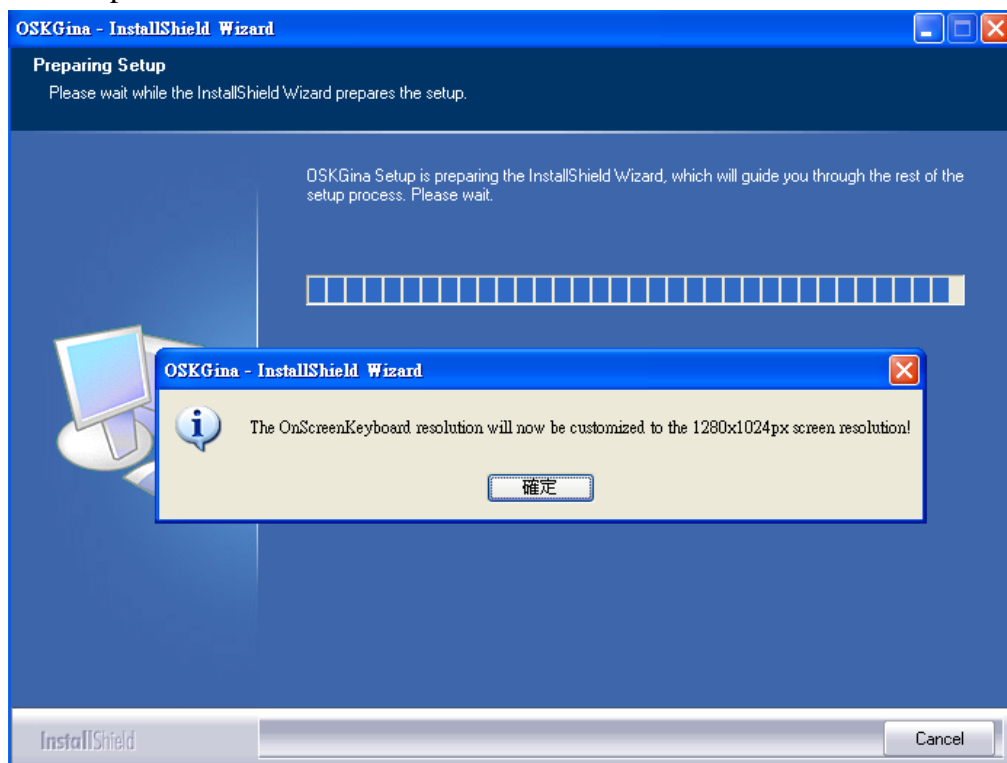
OSKGina - InstallShield Wizard

Preparing Setup

Please wait while the InstallShield Wizard prepares the setup.

OSKGina Setup is preparing the InstallShield Wizard, which will guide you through the rest of the setup process. Please wait.

OSKGina - InstallShield Wizard

The OnScreenKeyboard resolution will now be customized to the 1280x1024px screen resolution!

確定

InstallShield

Cancel